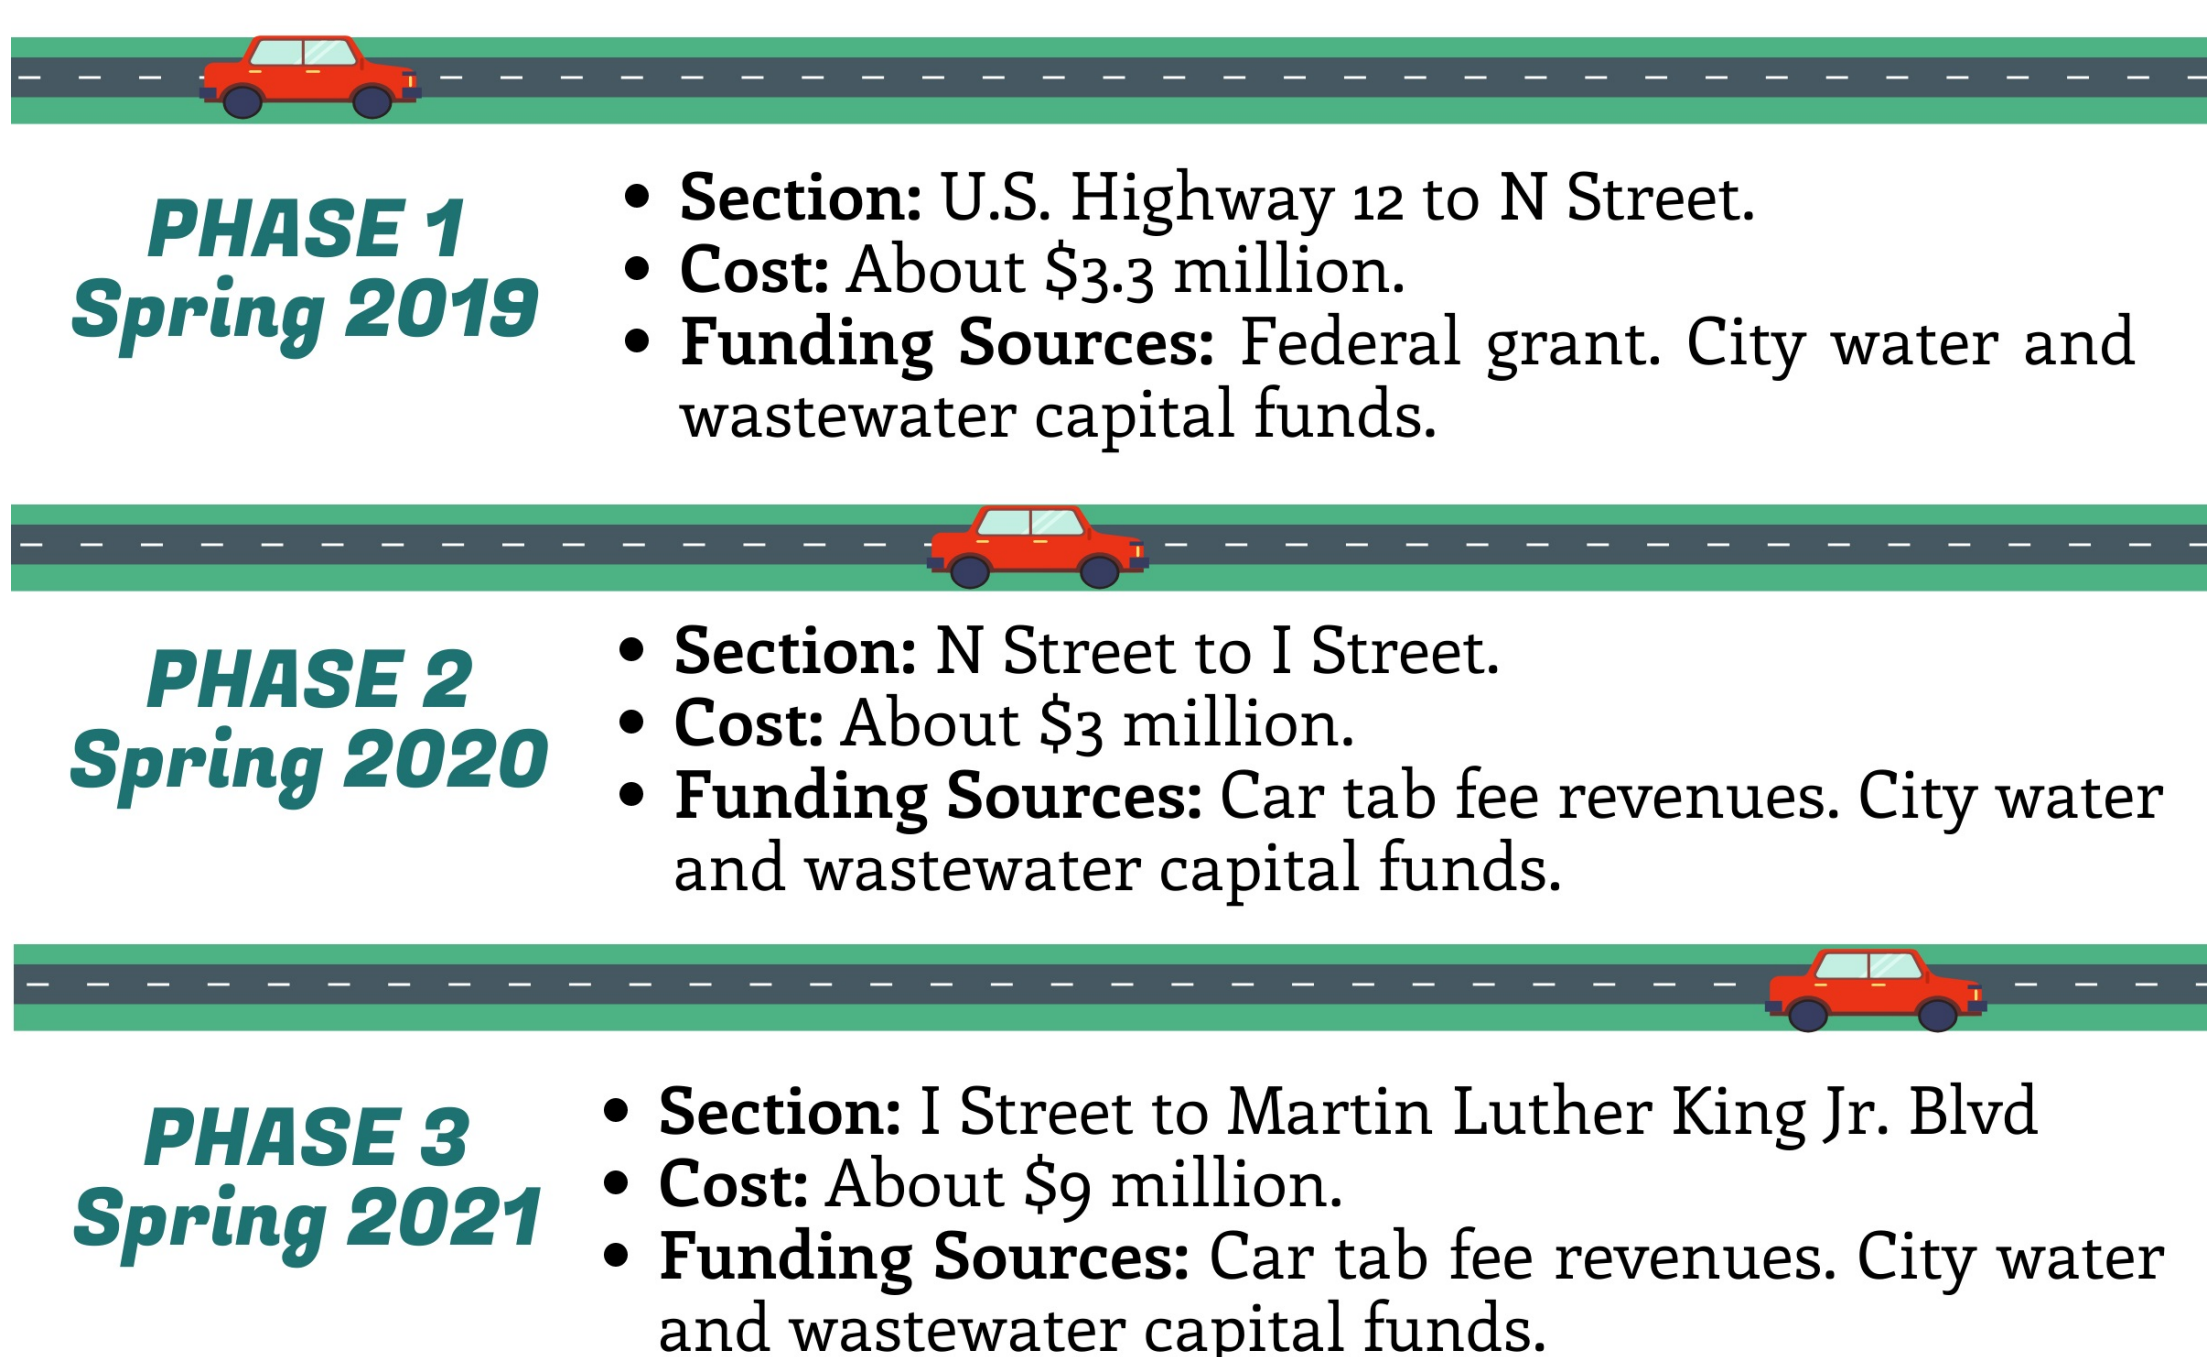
PHASE 1
Spring 2019

- **Section:** U.S. Highway 12 to N Street.
- **Cost:** About \$3.3 million.
- **Funding Sources:** Federal grant. City water and wastewater capital funds.

PHASE 2
Spring 2020

- **Section:** N Street to I Street.
- **Cost:** About \$3 million.
- **Funding Sources:** Car tab fee revenues. City water and wastewater capital funds.

PHASE 3
Spring 2021

- **Section:** I Street to Martin Luther King Jr. Blvd
- **Cost:** About \$9 million.
- **Funding Sources:** Car tab fee revenues. City water and wastewater capital funds.